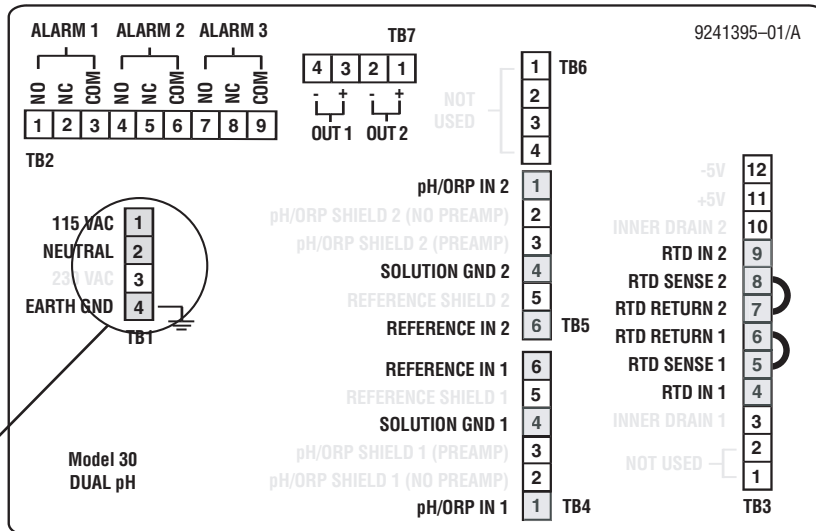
ALARM 1 ALARM 2 ALARM 3

NO NC COM NO NC COM NO NC COM

1 2 3 4 5 6 7 8 9

TB2

TB7

4 3 2 1

- + - +

OUT 1 OUT 2

9241395–01/A

1 TB6
2
3
4

NOT USED

115 VAC 1
NEUTRAL 2
230 VAC 3
EARTH GND 4

TB1

pH/ORP IN 2 1
pH/ORP SHIELD 2 (NO PREAMP) 2
pH/ORP SHIELD 2 (PREAMP) 3
SOLUTION GND 2 4
REFERENCE SHIELD 2 5
REFERENCE IN 2 6 TB5

REFERENCE IN 1 6
REFERENCE SHIELD 1 5
SOLUTION GND 1 4
pH/ORP SHIELD 1 (PREAMP) 3
pH/ORP SHIELD 1 (NO PREAMP) 2
pH/ORP IN 1 1 TB4

-5V 12
+5V 11
INNER DRAIN 2 10
RTD IN 2 9
RTD SENSE 2 8
RTD RETURN 2 7
RTD RETURN 1 6
RTD SENSE 1 5
RTD IN 1 4
INNER DRAIN 1 3
NOT USED 2
1
TB3

Model 30
DUAL pH